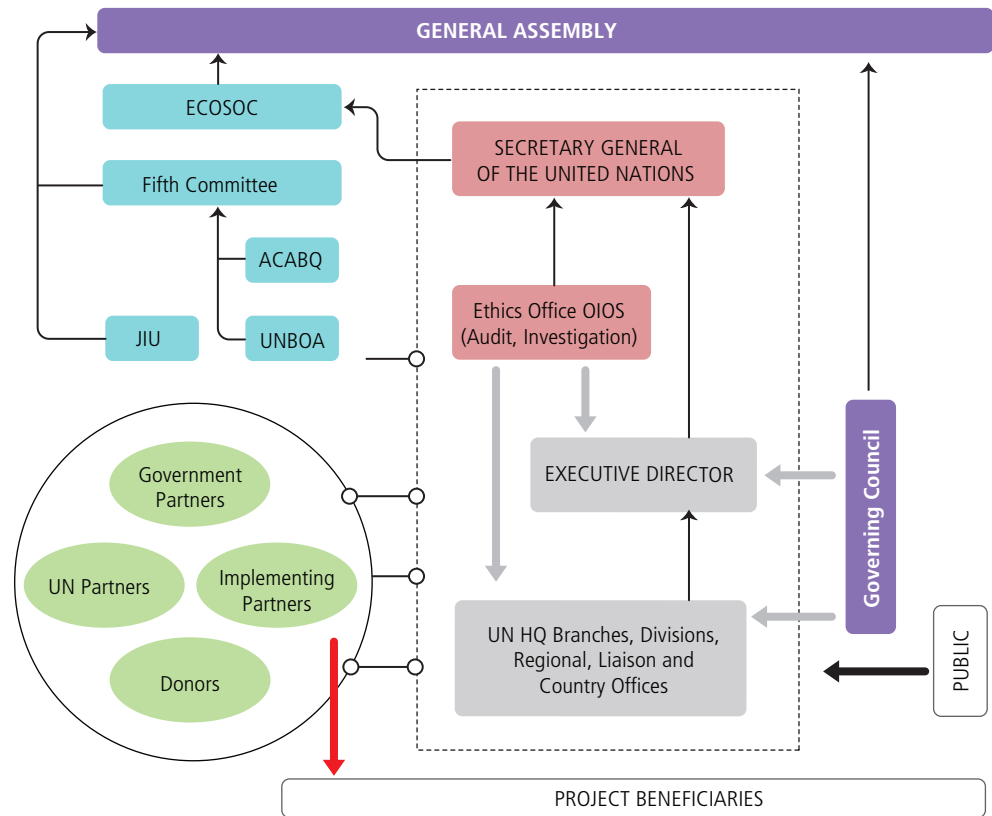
GENERAL ASSEMBLY

ECOSOC

Fifth Committee

ACABQ

JIU

UNBOA

SECRETARY GENERAL OF THE UNITED NATIONS

Ethics Office OIOS (Audit, Investigation)

EXECUTIVE DIRECTOR

UN HQ Branches, Divisions, Regional, Liaison and Country Offices

Governing Council

PUBLIC

Government Partners

UN Partners

Implementing Partners

Donors

PROJECT BENEFICIARIES